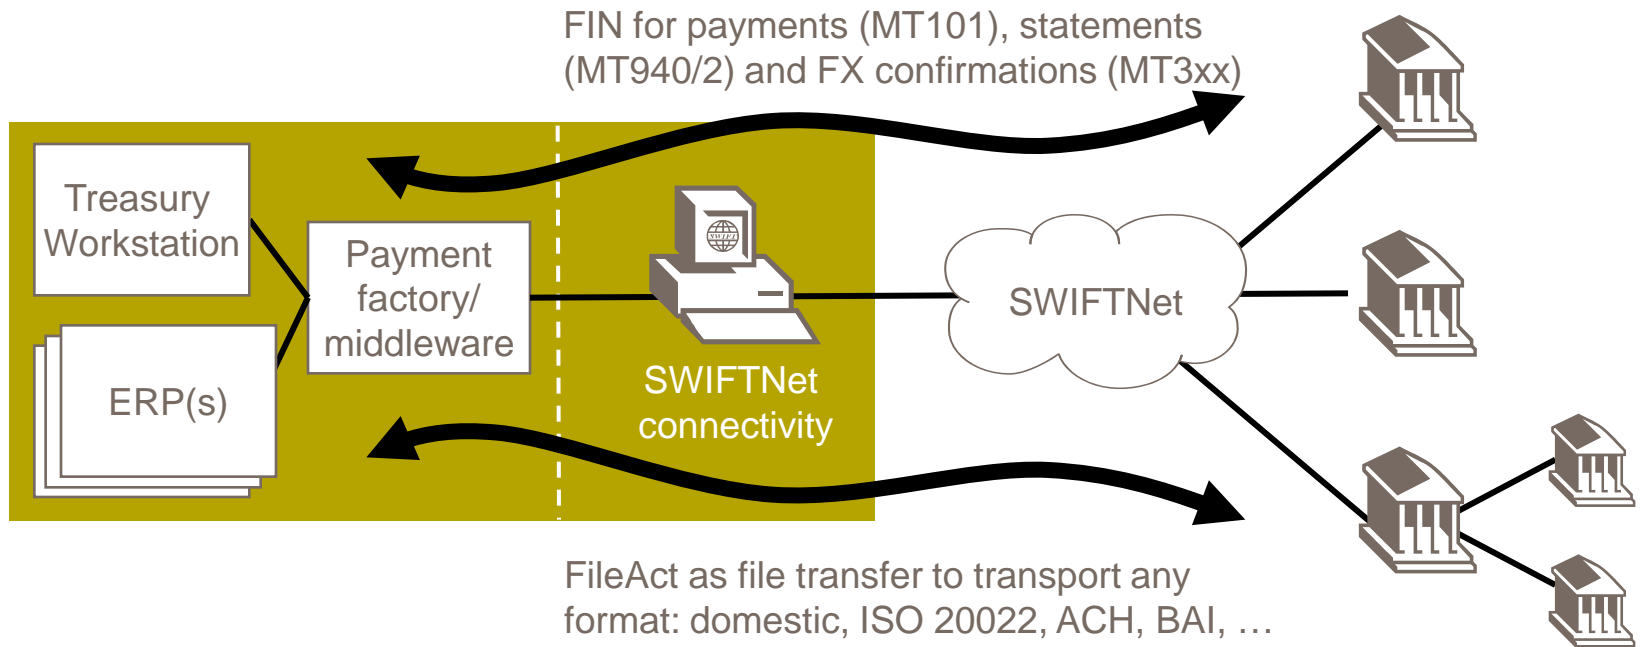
FIN for payments (MT101), statements (MT940/2) and FX confirmations (MT3xx)

Treasury Workstation

ERP(s)

Payment factory/ middleware

SWIFTNet connectivity

SWIFTNet

FileAct as file transfer to transport any format: domestic, ISO 20022, ACH, BAI, …